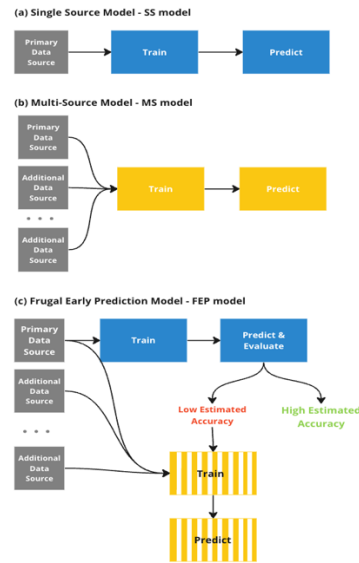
(a) Single Source Model - SS model

Primary Data Source

Train

Predict

(b) Multi-Source Model - MS model

Primary Data Source

Additional Data Source

• • •

Additional Data Source

Train

Predict

(c) Frugal Early Prediction Model - FEP model

Primary Data Source

Train

Predict & Evaluate

Additional Data Source

Low Estimated Accuracy

High Estimated Accuracy

• • •

Additional Data Source

Train

Predict